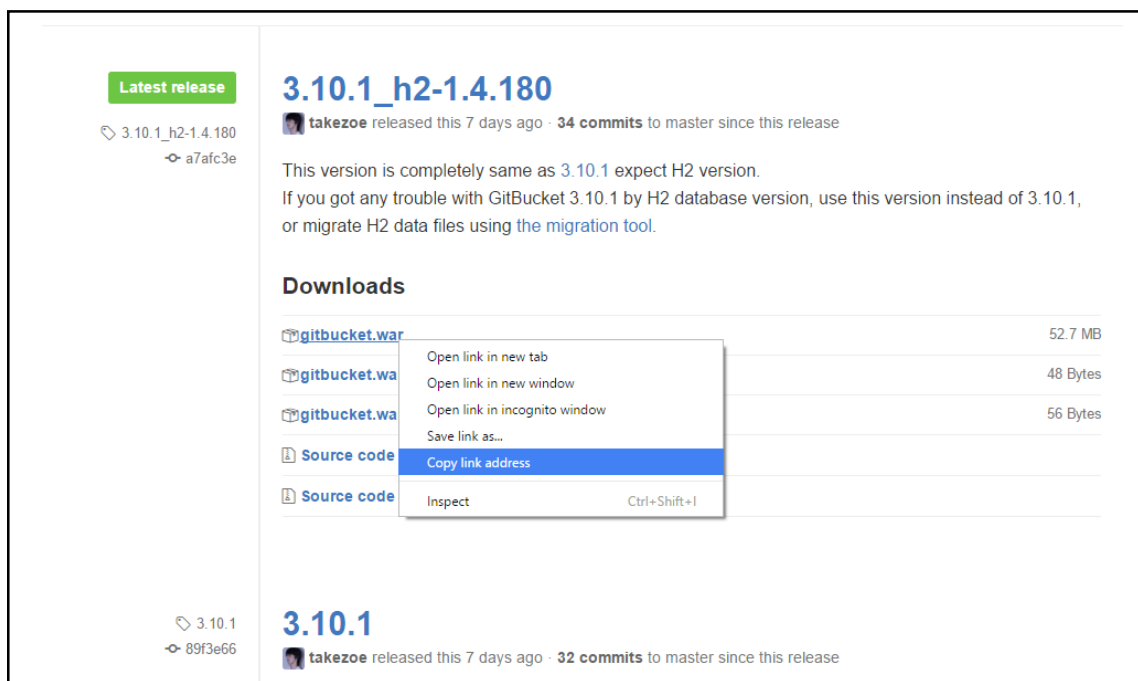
Latest release

3.10.1_h2-1.4.180

a7afc3e

3.10.1_h2-1.4.180

takezoe released this 7 days ago · 34 commits to master since this release

This version is completely same as 3.10.1 expect H2 version.
If you got any trouble with GitBucket 3.10.1 by H2 database version, use this version instead of 3.10.1, or migrate H2 data files using the migration tool.

Downloads

gitbucket.war 52.7 MB

gitbucket.wa 48 Bytes

gitbucket.wa 56 Bytes

Source code

Source code

Open link in new tab
Open link in new window
Open link in incognito window
Save link as...
Copy link address
Inspect Ctrl+Shift+I

3.10.1

89f3e66

3.10.1

takezoe released this 7 days ago · 32 commits to master since this release